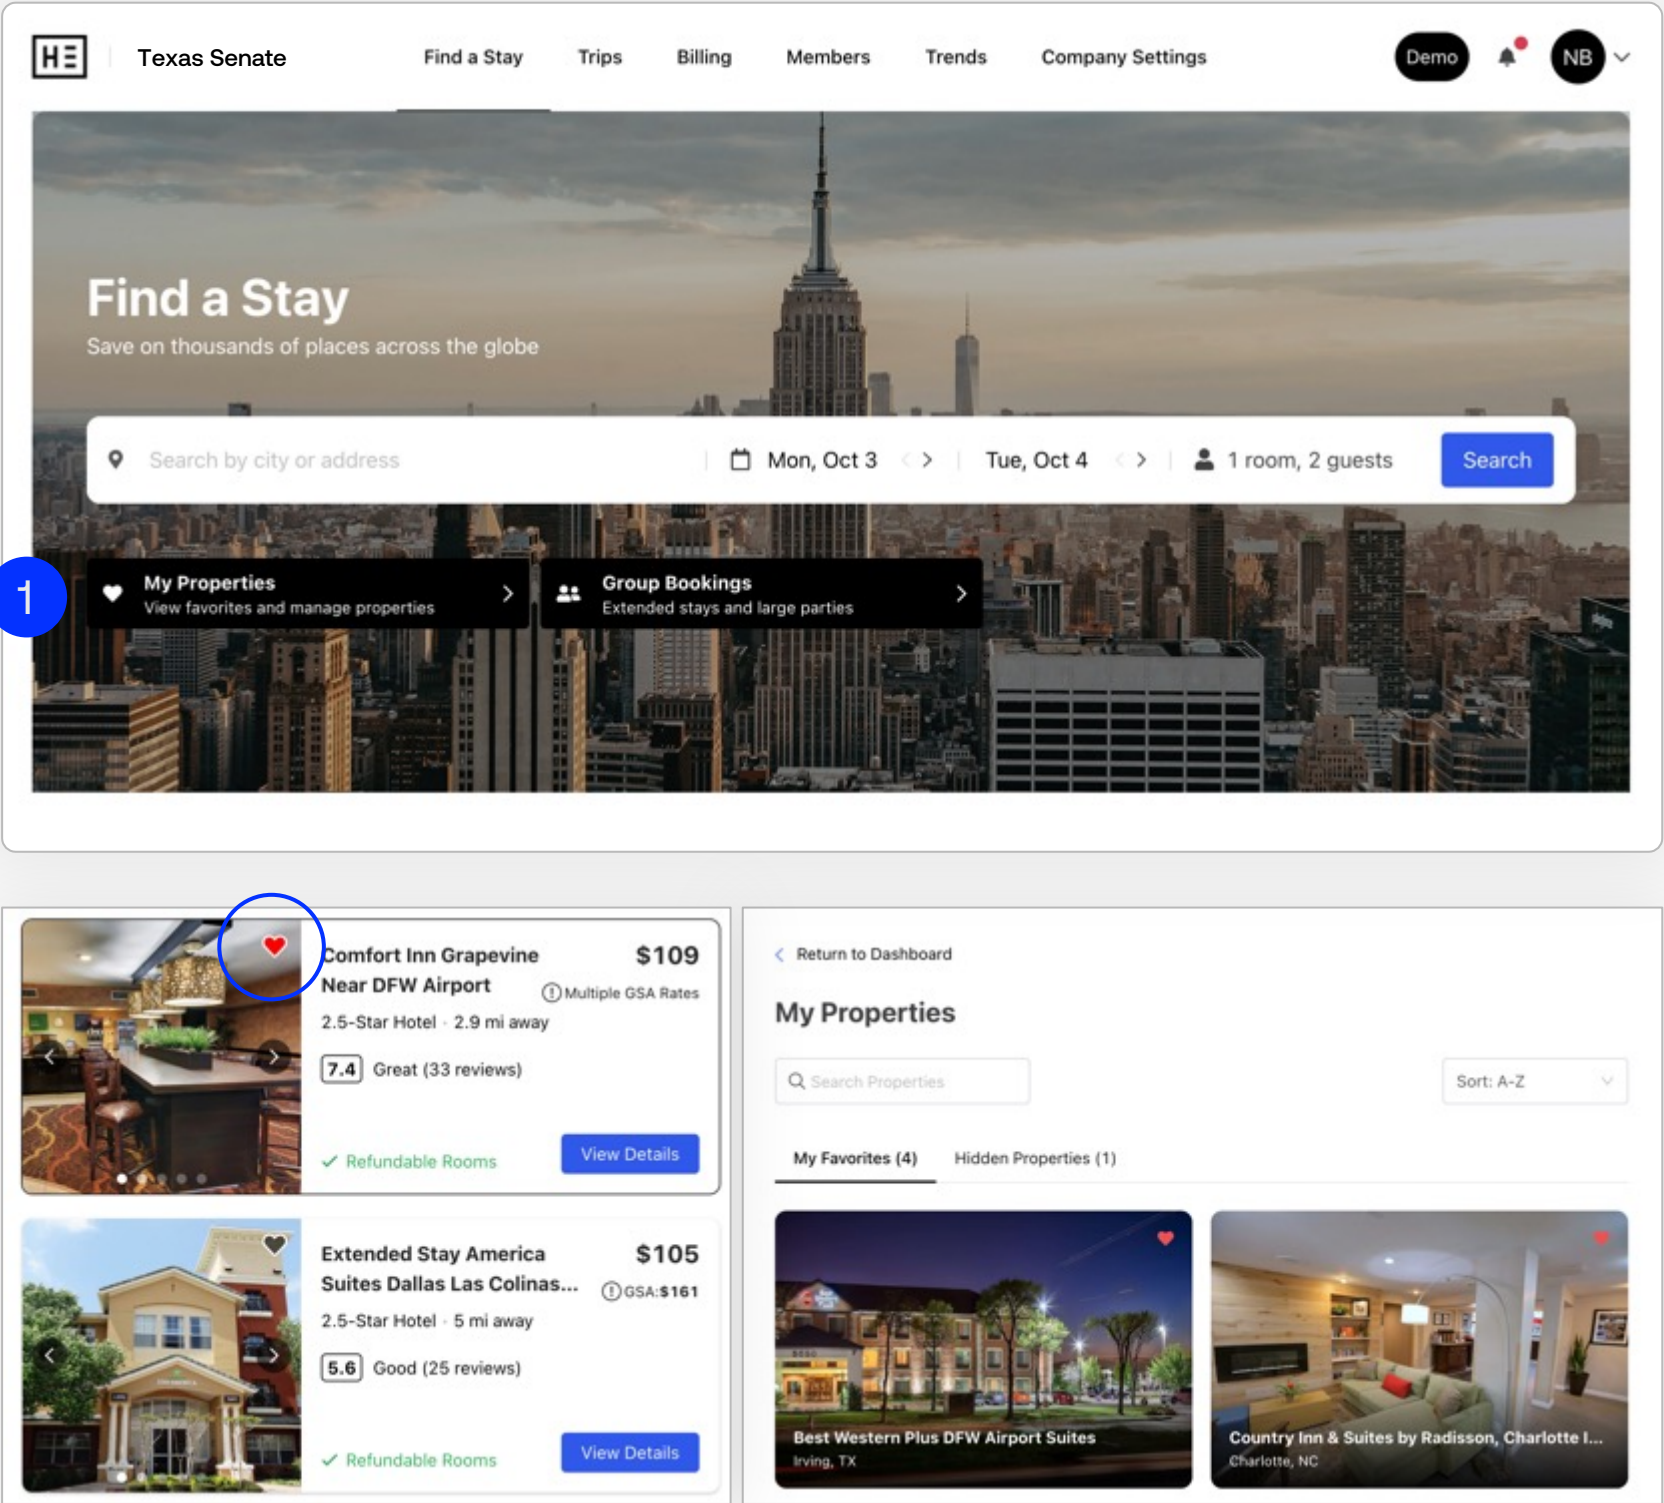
HE Texas Senate Find a Stay Trips Billing Members Trends Company Settings Demo NB

Find a Stay
Save on thousands of places across the globe

Search by city or address | Mon, Oct 3 | Tue, Oct 4 | 1 room, 2 guests | Search

1

My Properties
View favorites and manage properties

Group Bookings
Extended stays and large parties

Comfort Inn Grapevine Near DFW Airport
$109
Multiple GSA Rates
2.5-Star Hotel · 2.9 mi away
7.4 Great (33 reviews)
✓ Refundable Rooms
View Details

Extended Stay America Suites Dallas Las Colinas...
$105
GSA:$161
2.5-Star Hotel · 5 mi away
5.6 Good (25 reviews)
✓ Refundable Rooms
View Details

Return to Dashboard
My Properties
Search Properties
Sort: A-Z
My Favorites (4) Hidden Properties (1)

Best Western Plus DFW Airport Suites
Irving, TX

Country Inn & Suites by Radisson, Charlotte I...
Charlotte, NC